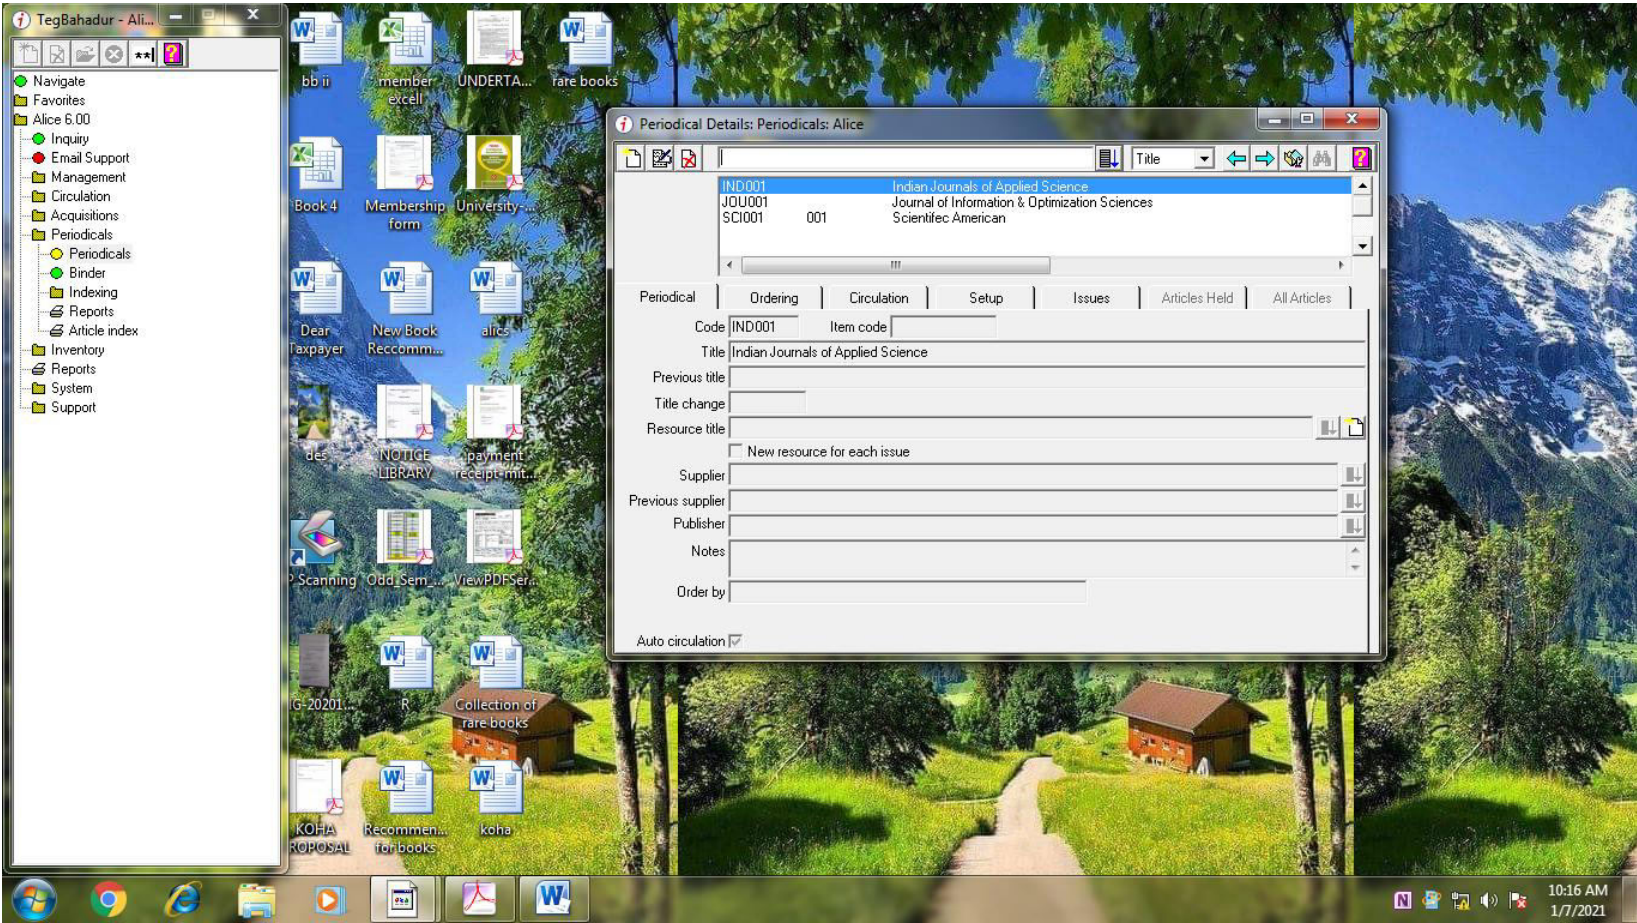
TegBahadur - Ali...

Navigate
Favorites
Alice 6.00
Inquiry
Email Support
Management
Circulation
Acquisitions
Periodicals
Periodicals
Binder
Indexing
Reports
Article index
Inventory
Reports
System
Support

bb ii
member excell
UNDERTA...
rare books
Book 4
Membership form
University-...
Dear Taxpayer
New Book Reccomm...
alics
des
NOTICE LIBRARY
payment receipt-mit...
Scanning
Odd_Sem_...
ViewPDFSer...
G-20201...
R
Collection of rare books
KOHA ROPOSAL
Recommen... for books
koha

Periodical Details: Periodicals: Alice

Title

| | | |
|---|---|---|
| IND001 | | Indian Journals of Applied Science |
| JOU001 | | Journal of Information & Optimization Sciences |
| SCI001 | 001 | Scientifec American |

Periodical | Ordering | Circulation | Setup | Issues | Articles Held | All Articles

Code IND001
Item code
Title Indian Journals of Applied Science
Previous title
Title change
Resource title
New resource for each issue
Supplier
Previous supplier
Publisher
Notes
Order by
Auto circulation

10:16 AM
1/7/2021